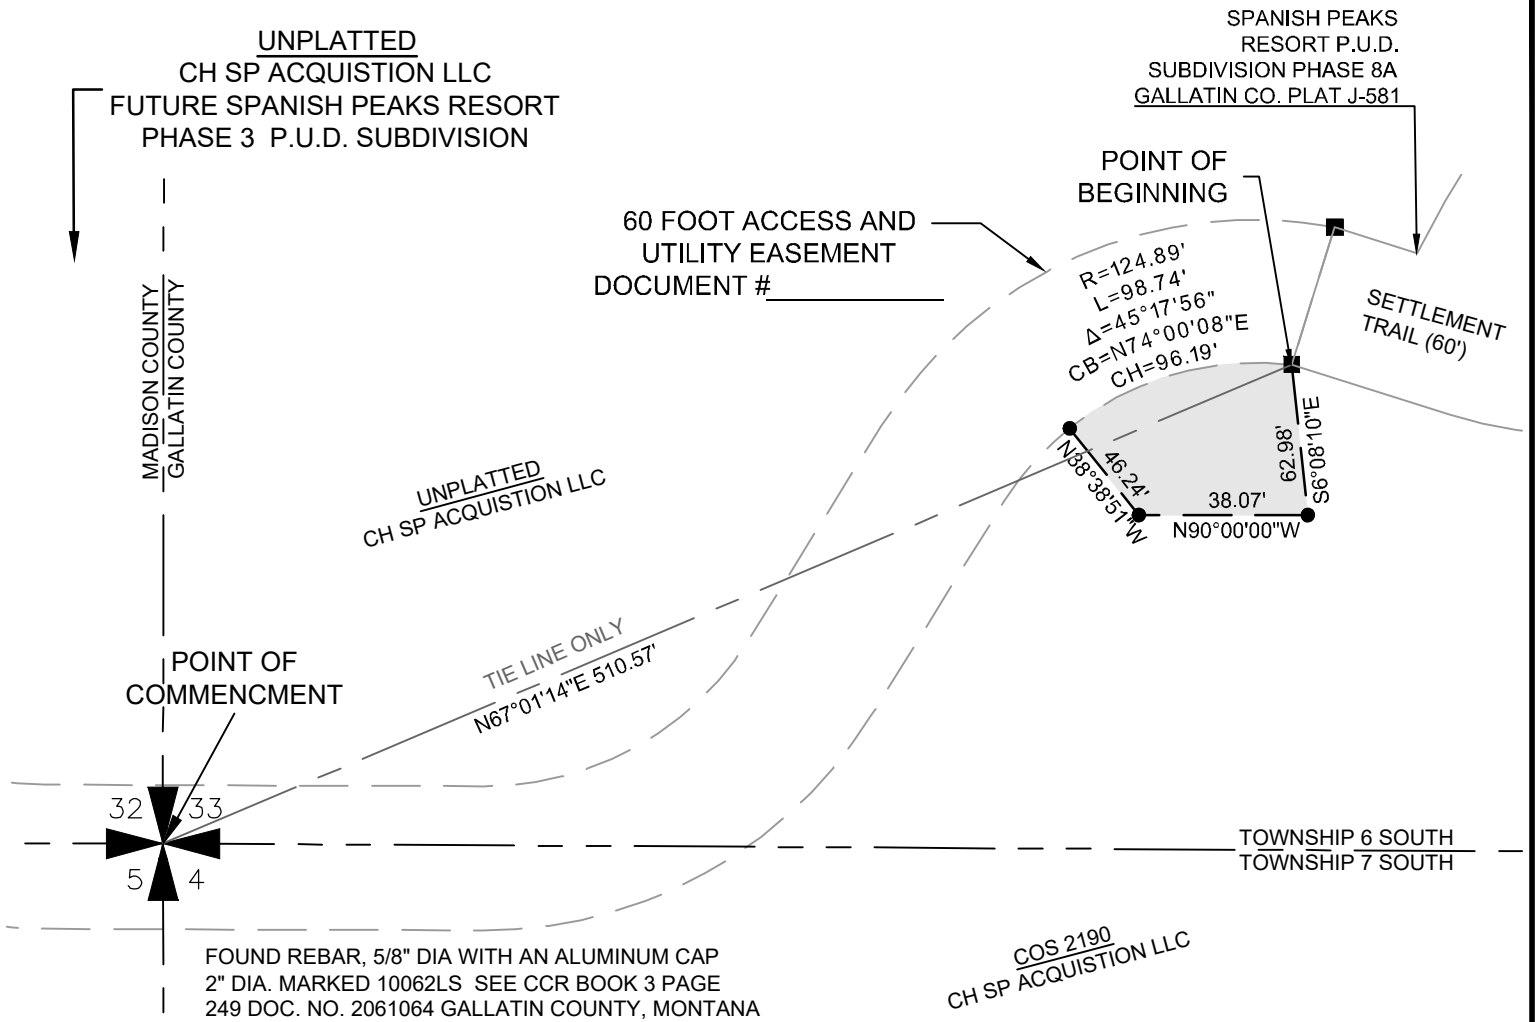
UNPLATTED
CH SP ACQUISTION LLC
FUTURE SPANISH PEAKS RESORT
PHASE 3 P.U.D. SUBDIVISION

SPANISH PEAKS
RESORT P.U.D.
SUBDIVISION PHASE 8A
GALLATIN CO. PLAT J-581

POINT OF
BEGINNING

60 FOOT ACCESS AND
UTILITY EASEMENT
DOCUMENT #

R=124.89'
L=98.74'
Δ=45°17'56"
CB=N74°00'08"E
CH=96.19'

SETTLEMENT
TRAIL (60')

MADISON COUNTY
GALLATIN COUNTY

UNPLATTED
CH SP ACQUISTION LLC

N38°38'51"W
46.24'
38.07'
N90°00'00"W
62.98'
S6°08'10"E

TIE LINE ONLY
N67°01'14"E 510.57'

POINT OF
COMMENCMENT

32
33
5
4

TOWNSHIP 6 SOUTH
TOWNSHIP 7 SOUTH

FOUND REBAR, 5/8" DIA WITH AN ALUMINUM CAP
2" DIA. MARKED 10062LS SEE CCR BOOK 3 PAGE
249 DOC. NO. 2061064 GALLATIN COUNTY, MONTANA

COS 2190
CH SP ACQUISTION LLC